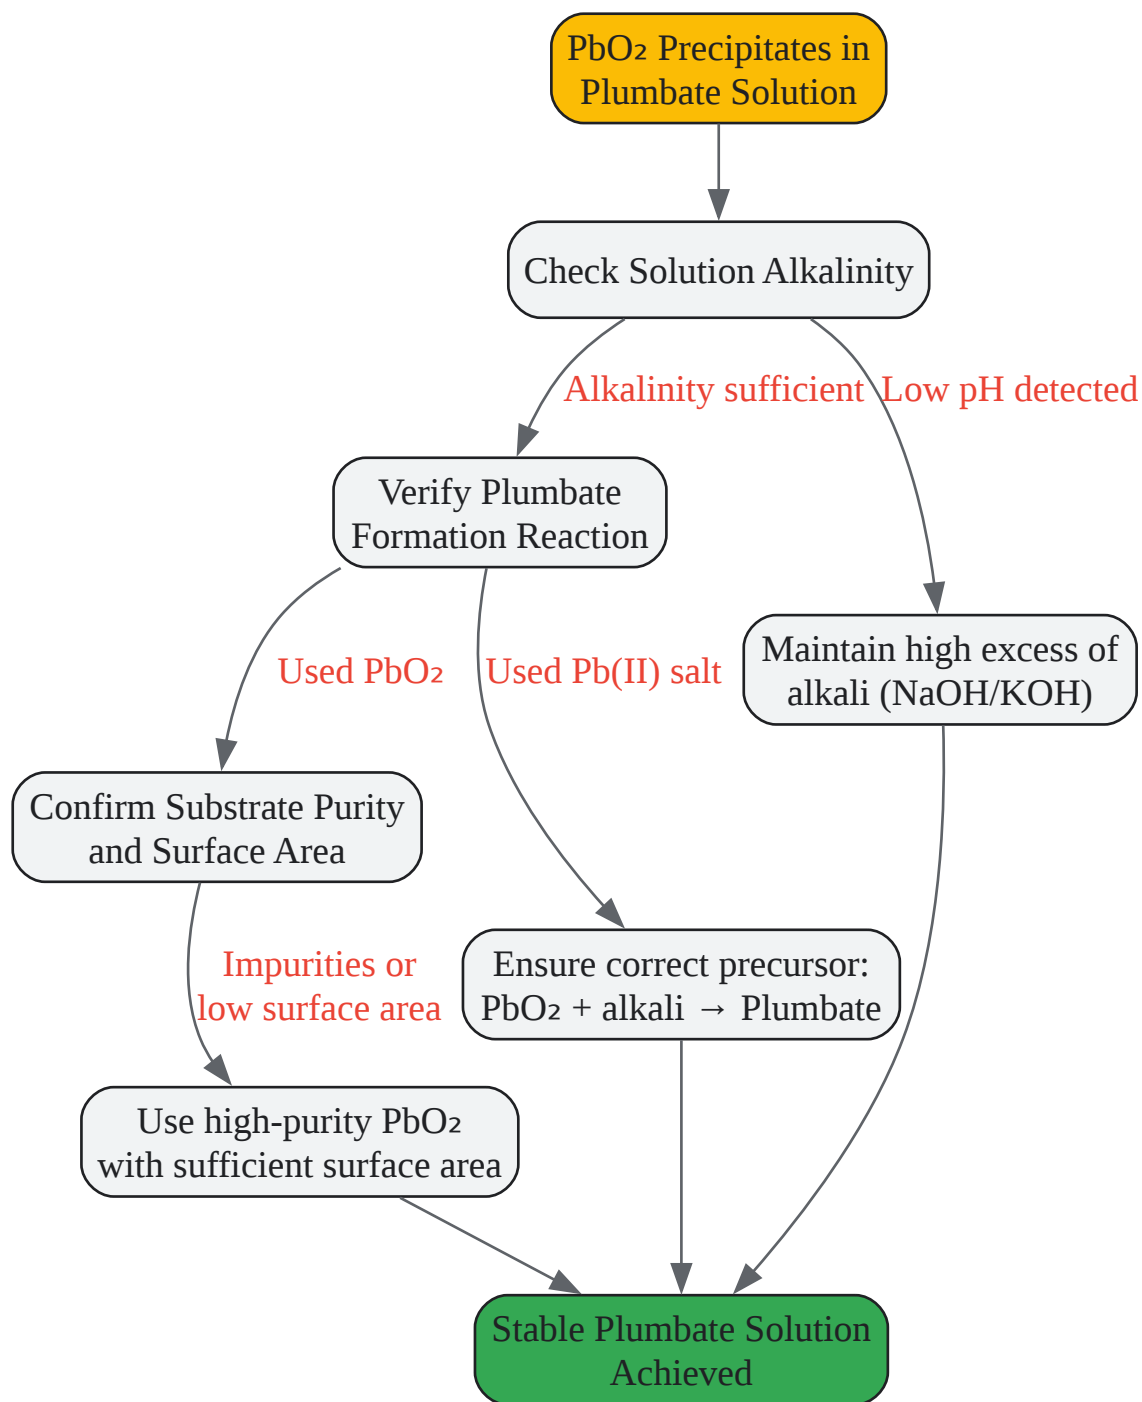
$PbO_2$ Precipitates in Plumbate Solution

Check Solution Alkalinity

Alkalinity sufficient

Low pH detected

Verify Plumbate Formation Reaction

Maintain high excess of alkali (NaOH/KOH)

Used $PbO_2$

Used Pb(II) salt

Confirm Substrate Purity and Surface Area

Impurities or low surface area

Ensure correct precursor: $PbO_2$ + alkali → Plumbate

Use high-purity $PbO_2$ with sufficient surface area

Stable Plumbate Solution Achieved